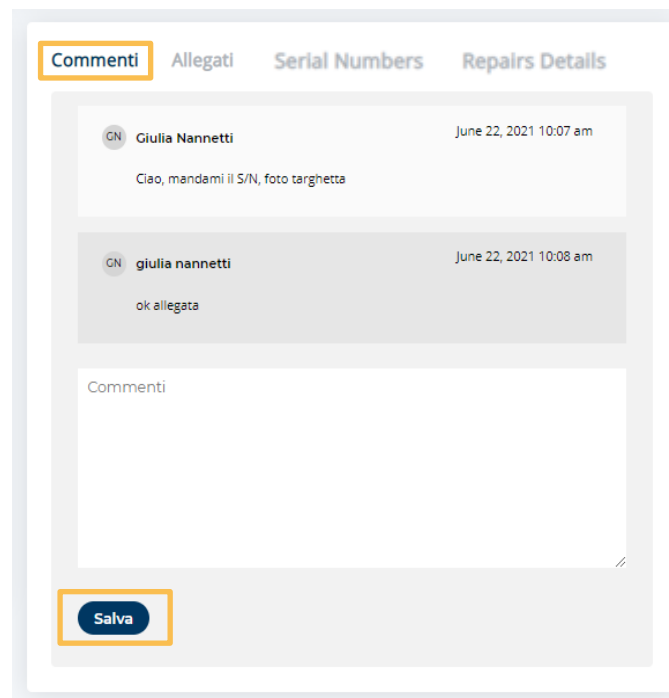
Commenti Allegati Serial Numbers Repairs Details

GN Giulia Nannetti June 22, 2021 10:07 am

Ciao, mandami il S/N, foto targhetta

GN giulia nannetti June 22, 2021 10:08 am

ok allegata

Commenti

Salva